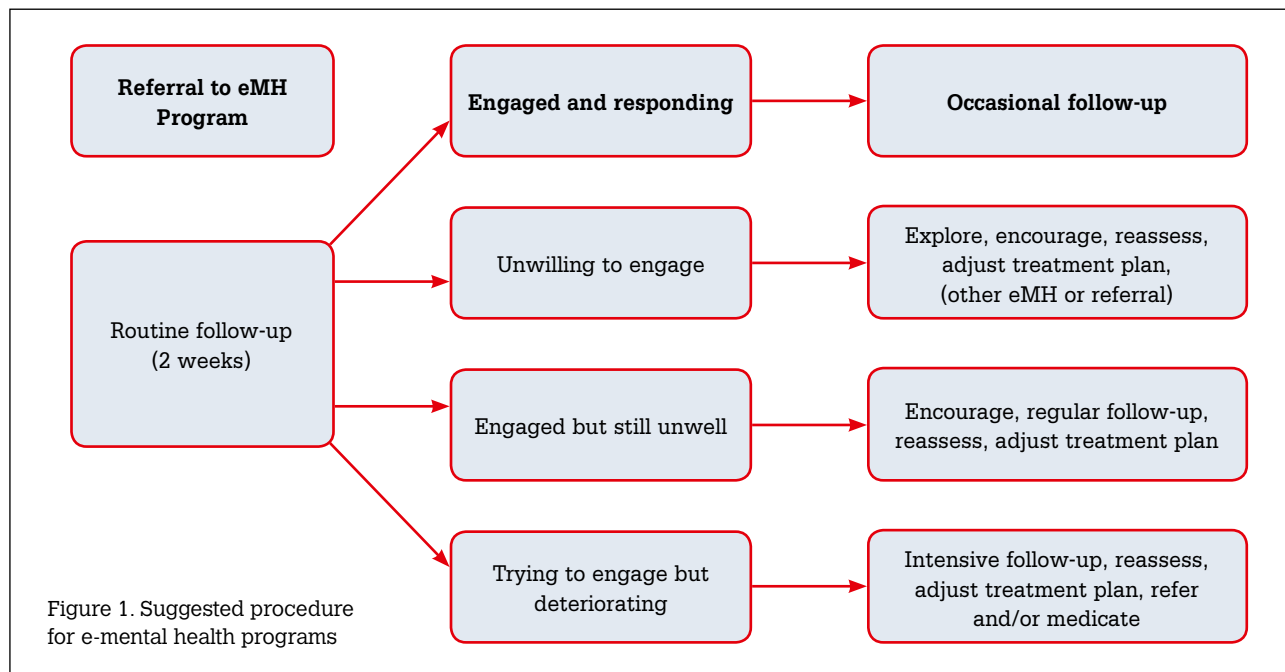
Referral to eMH Program

Engaged and responding

Occasional follow-up

Routine follow-up (2 weeks)

Unwilling to engage

Explore, encourage, reassess, adjust treatment plan, (other eMH or referral)

Engaged but still unwell

Encourage, regular follow-up, reassess, adjust treatment plan

Trying to engage but deteriorating

Intensive follow-up, reassess, adjust treatment plan, refer and/or medicate

Figure 1. Suggested procedure for e-mental health programs